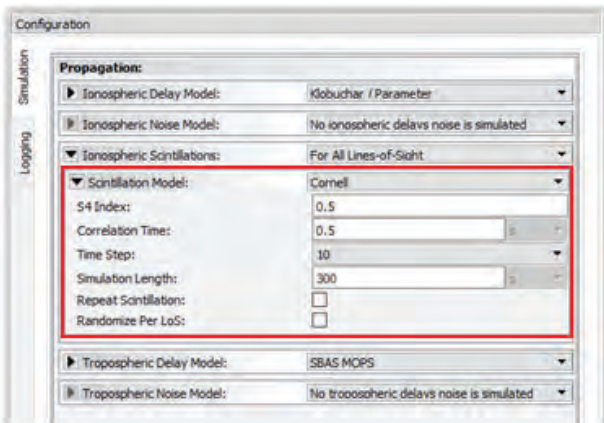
Configuration

Simulation

Logging

Propagation:

Ionospheric Delay Model: Klobuchar / Parameter

Ionospheric Noise Model: No ionospheric delays noise is simulated

Ionospheric Scintillations: For All Lines-of-Sight

Scintillation Model: Cornell

S4 Index: 0.5

Correlation Time: 0.5 s

Time Step: 10

Simulation Length: 300 s

Repeat Scintillation:

Randomize Per LoS:

Tropospheric Delay Model: SBAS MOPS

Tropospheric Noise Model: No tropospheric delays noise is simulated